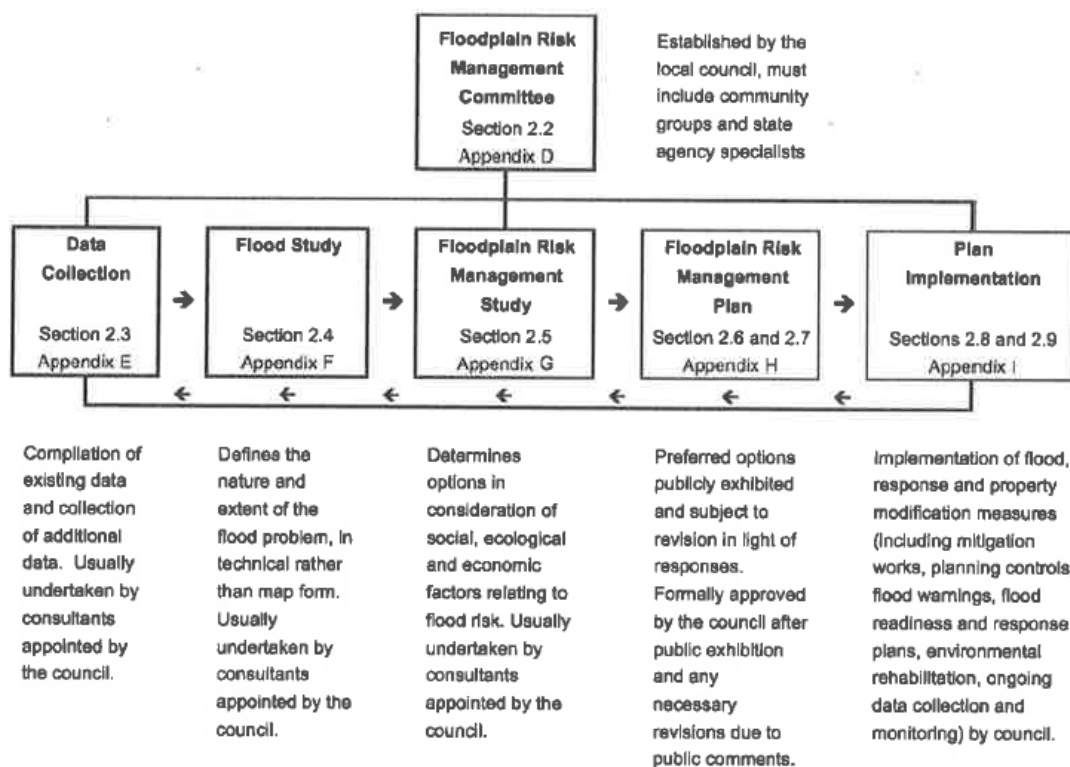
Floodplain Risk Management Committee
Section 2.2
Appendix D

Established by the local council, must include community groups and state agency specialists

Data Collection
Section 2.3
Appendix E

Flood Study
Section 2.4
Appendix F

Floodplain Risk Management Study
Section 2.5
Appendix G

Floodplain Risk Management Plan
Section 2.6 and 2.7
Appendix H

Plan Implementation
Sections 2.8 and 2.9
Appendix I

Compilation of existing data and collection of additional data. Usually undertaken by consultants appointed by the council.

Defines the nature and extent of the flood problem, in technical rather than map form. Usually undertaken by consultants appointed by the council.

Determines options in consideration of social, ecological and economic factors relating to flood risk. Usually undertaken by consultants appointed by the council.

Preferred options publicly exhibited and subject to revision in light of responses. Formally approved by the council after public exhibition and any necessary revisions due to public comments.

Implementation of flood, response and property modification measures (including mitigation works, planning controls flood warnings, flood readiness and response plans, environmental rehabilitation, ongoing data collection and monitoring) by council.